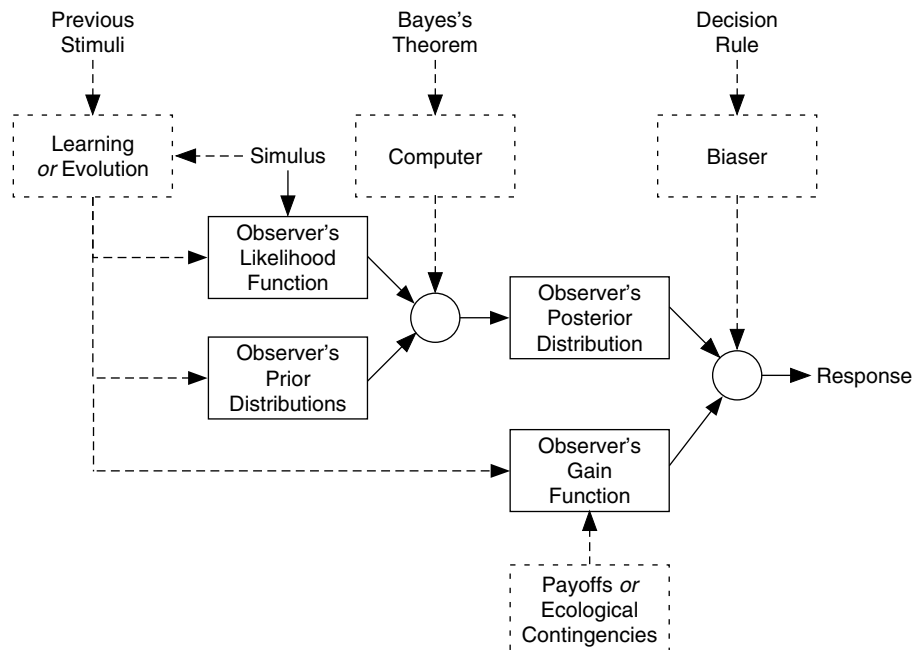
Previous Stimuli

Bayes's Theorem

Decision Rule

Learning or Evolution

Simulus

Computer

Biaser

Observer's Likelihood Function

Observer's Posterior Distribution

Response

Observer's Prior Distributions

Observer's Gain Function

Payoffs or Ecological Contingencies